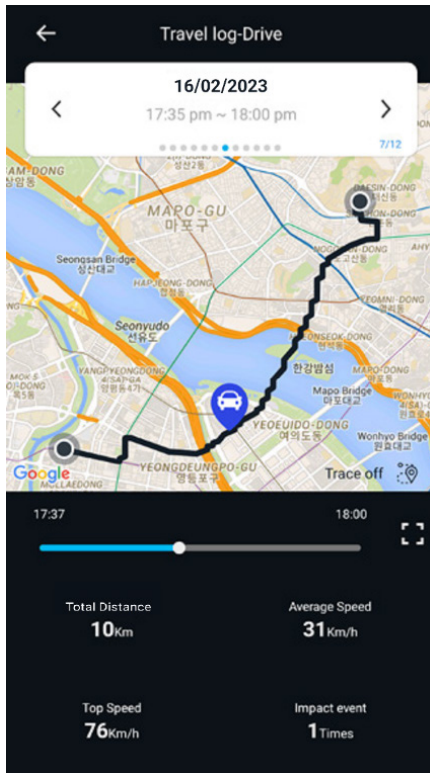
Travel log-Drive

16/02/2023
17:35 pm ~ 18:00 pm
7/12

AM-DONG
MAPO-GU
마포구
DAESIN-DONG
Seongsan Bridge
성산대교
HAPJEONG-DONG
Seonyudo
선유도
YANGPYEONG-DONG
한강범섬
Mapo Bridge
마포대교
YEOEUIDO-DONG
여의도동
Wonhyo Bridge
YEONGDEUNGPO-GU
영등포구
MULLAEDONG
Google
Trace off

17:37
18:00

Total Distance
10Km

Average Speed
31Km/h

Top Speed
76Km/h

Impact event
1Times